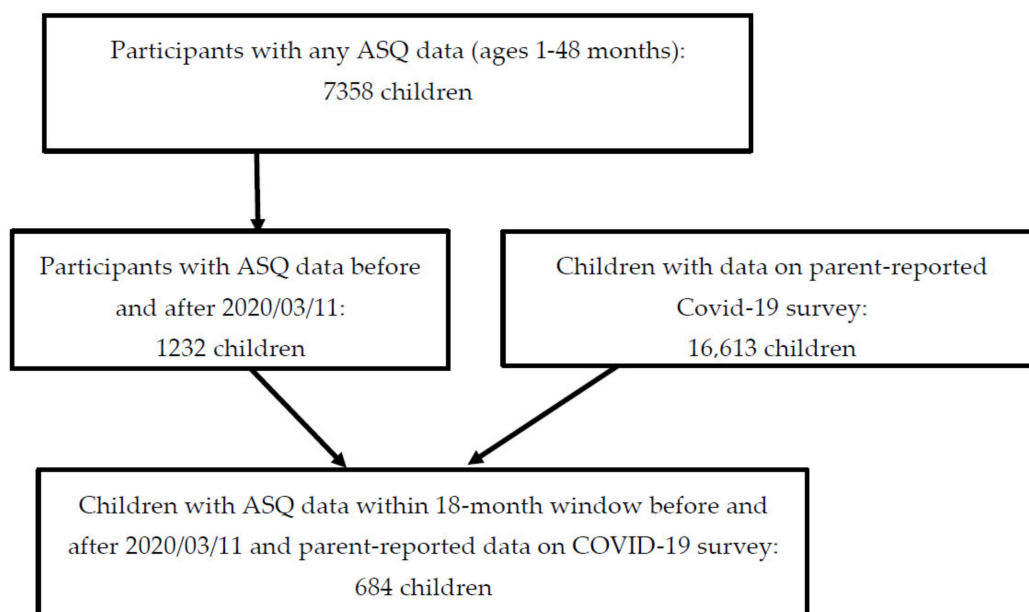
Participants with any ASQ data (ages 1-48 months):
7358 children

Participants with ASQ data before and after 2020/03/11:
1232 children

Children with data on parent-reported Covid-19 survey:
16,613 children

Children with ASQ data within 18-month window before and after 2020/03/11 and parent-reported data on COVID-19 survey:
684 children